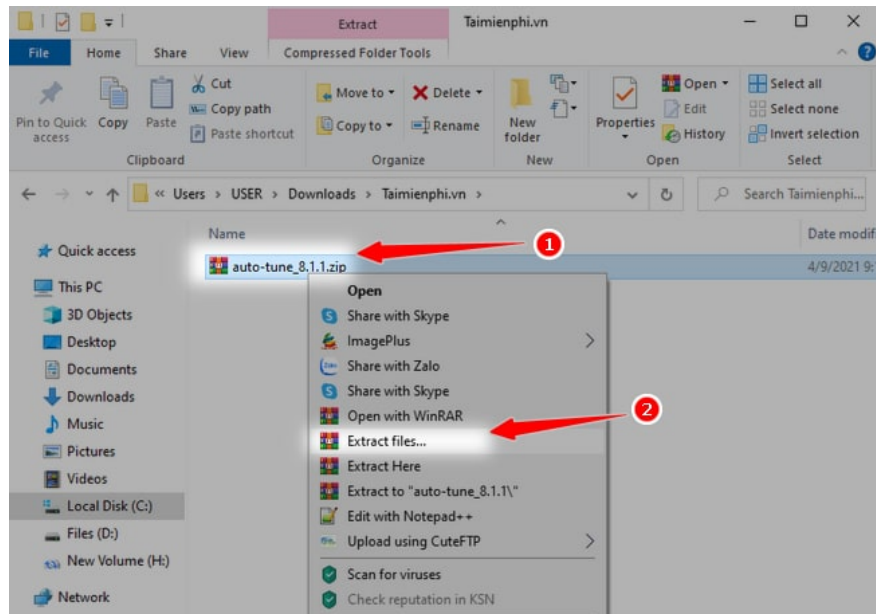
Extract Taimienphi.vn

File Home Share View Compressed Folder Tools

Pin to Quick access Copy Paste Cut Copy path Paste shortcut
Clipboard

Move to Delete Copy to Rename
Organize

New folder
New

Properties Open Edit History
Open

Select all Select none Invert selection
Select

« Users › USER › Downloads › Taimienphi.vn ›

Search Taimienphi...

Name

Date modif

Quick access

auto-tune_8.1.1.zip

4/9/2021 9:

1

This PC
3D Objects
Desktop
Documents
Downloads
Music
Pictures
Videos
Local Disk (C:)
Files (D:)
New Volume (H:)
Network

Open
Share with Skype
ImagePlus
Share with Zalo
Share with Skype
Open with WinRAR
Extract files...
Extract Here
Extract to "auto-tune_8.1.1\"
Edit with Notepad++
Upload using CuteFTP
Scan for viruses
Check reputation in KSN

2